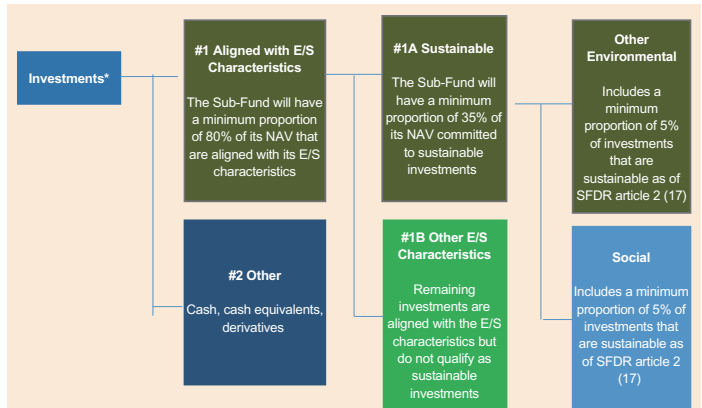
Investments*

#1 Aligned with E/S Characteristics

The Sub-Fund will have a minimum proportion of 80% of its NAV that are aligned with its E/S characteristics

#2 Other

Cash, cash equivalents, derivatives

#1A Sustainable

The Sub-Fund will have a minimum proportion of 35% of its NAV committed to sustainable investments

#1B Other E/S Characteristics

Remaining investments are aligned with the E/S characteristics but do not qualify as sustainable investments

Other Environmental

Includes a minimum proportion of 5% of investments that are sustainable as of SFDR article 2 (17)

Social

Includes a minimum proportion of 5% of investments that are sustainable as of SFDR article 2 (17)